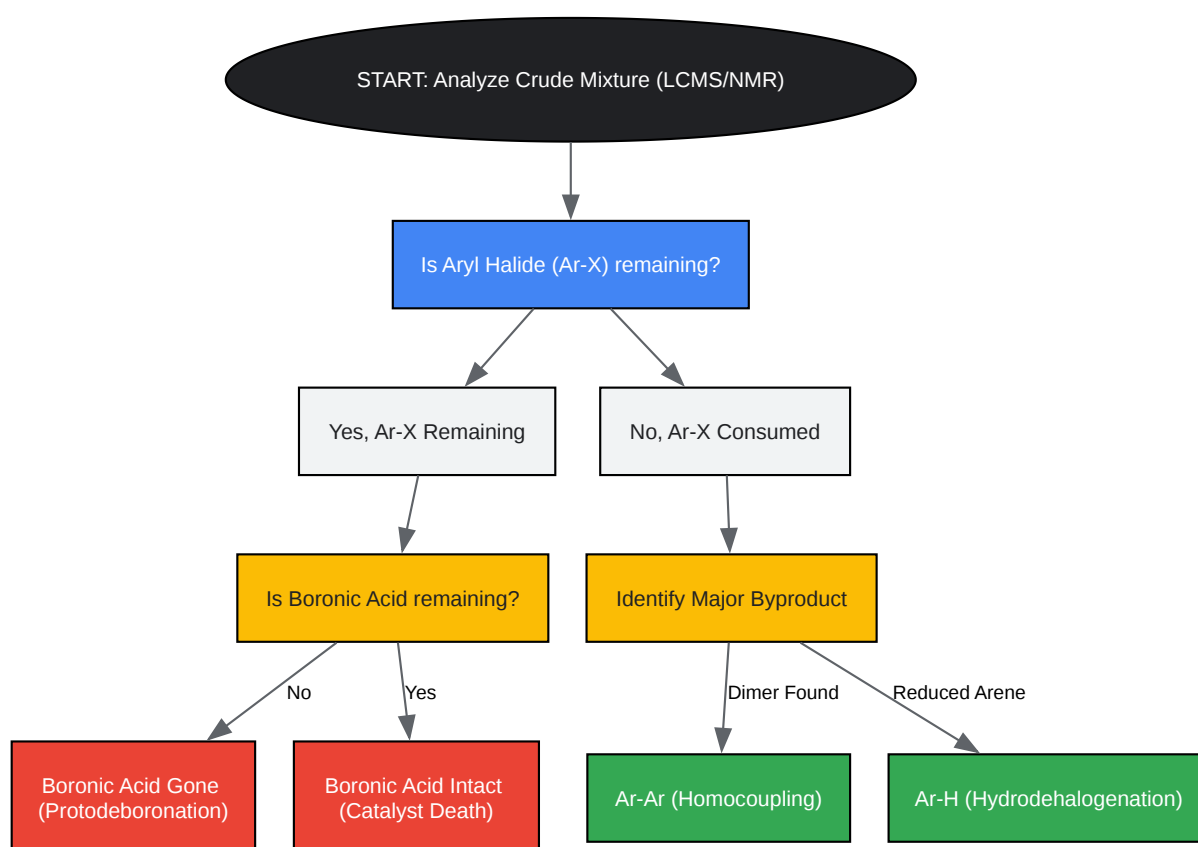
START: Analyze Crude Mixture (LCMS/NMR)

Is Aryl Halide (Ar-X) remaining?

Yes, Ar-X Remaining

No, Ar-X Consumed

Is Boronic Acid remaining?

Identify Major Byproduct

No

Yes

Dimer Found

Reduced Arene

Boronic Acid Gone (Protodeboronation)

Boronic Acid Intact (Catalyst Death)

Ar-Ar (Homocoupling)

Ar-H (Hydrodehalogenation)